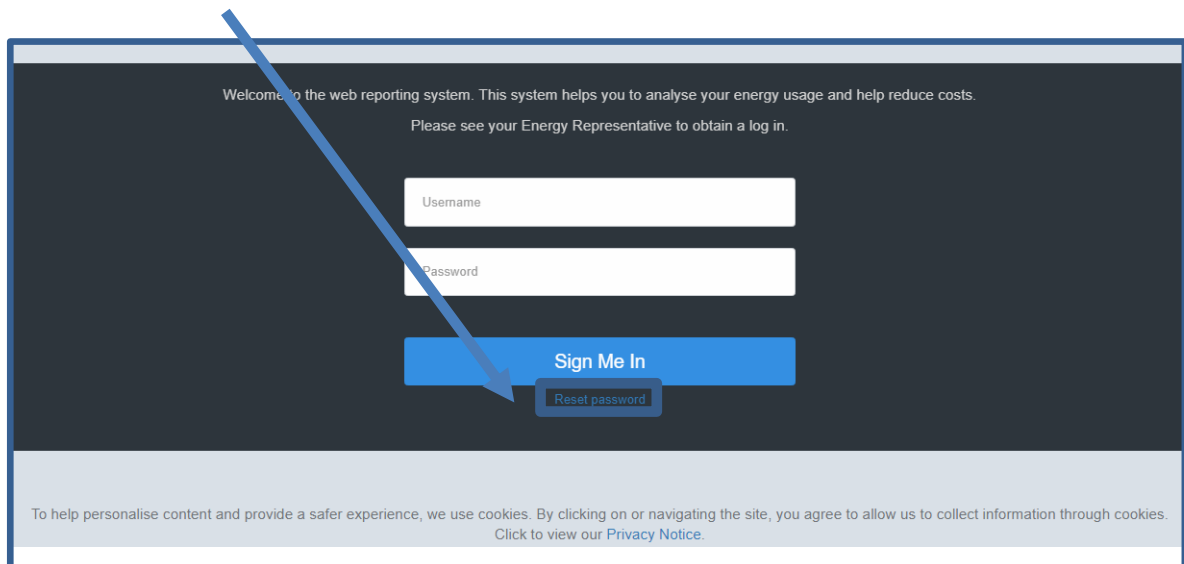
Welcome to the web reporting system. This system helps you to analyse your energy usage and help reduce costs.

Please see your Energy Representative to obtain a log in.

Username

Password

Sign Me In

Reset password

To help personalise content and provide a safer experience, we use cookies. By clicking on or navigating the site, you agree to allow us to collect information through cookies. Click to view our Privacy Notice.